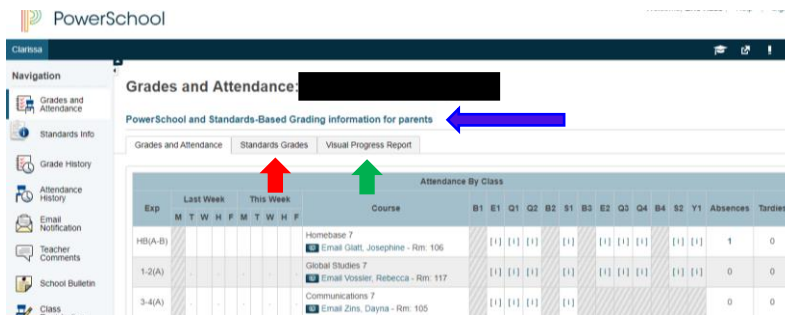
PowerSchool

Clarissa

Navigation

Grades and Attendance

Standards Info

Grade History

Attendance History

Email Notification

Teacher Comments

School Bulletin

Class

Grades and Attendance:

PowerSchool and Standards-Based Grading information for parents

Grades and Attendance | Standards Grades | Visual Progress Report

| Attendance By Class | | | | | | | | | | | | | | | | | | | | | | | | | | |
|---|---|---|---|---|---|---|---|---|---|---|---|---|---|---|---|---|---|---|---|---|---|---|---|---|---|---|
| Exp | Last Week | | | | | This Week | | | | | Course | B1 | E1 | Q1 | Q2 | B2 | S1 | B3 | E2 | Q3 | Q4 | B4 | S2 | Y1 | Absences | Tardies |
| | M | T | W | H | F | M | T | W | H | F | | | | | | | | | | | | | | | | |
| HB(A-B) | | | | | | | | | | | Homebase 7 Email Glatt, Josephine - Rm: 106 | | [ i ] | [ i ] | [ i ] | | [ i ] | | [ i ] | [ i ] | [ i ] | | [ i ] | [ i ] | 1 | 0 |
| 1-2(A) | - | - | - | - | - | - | - | - | - | - | Global Studies 7 Email Vossler, Rebecca - Rm: 117 | | [ i ] | [ i ] | [ i ] | | [ i ] | | [ i ] | [ i ] | [ i ] | | [ i ] | [ i ] | 0 | 0 |
| 3-4(A) | - | - | - | - | - | - | - | - | - | - | Communications 7 Email Zins, Dayna - Rm: 105 | | [ i ] | [ i ] | [ i ] | | [ i ] | | | | | | | | 0 | 0 |